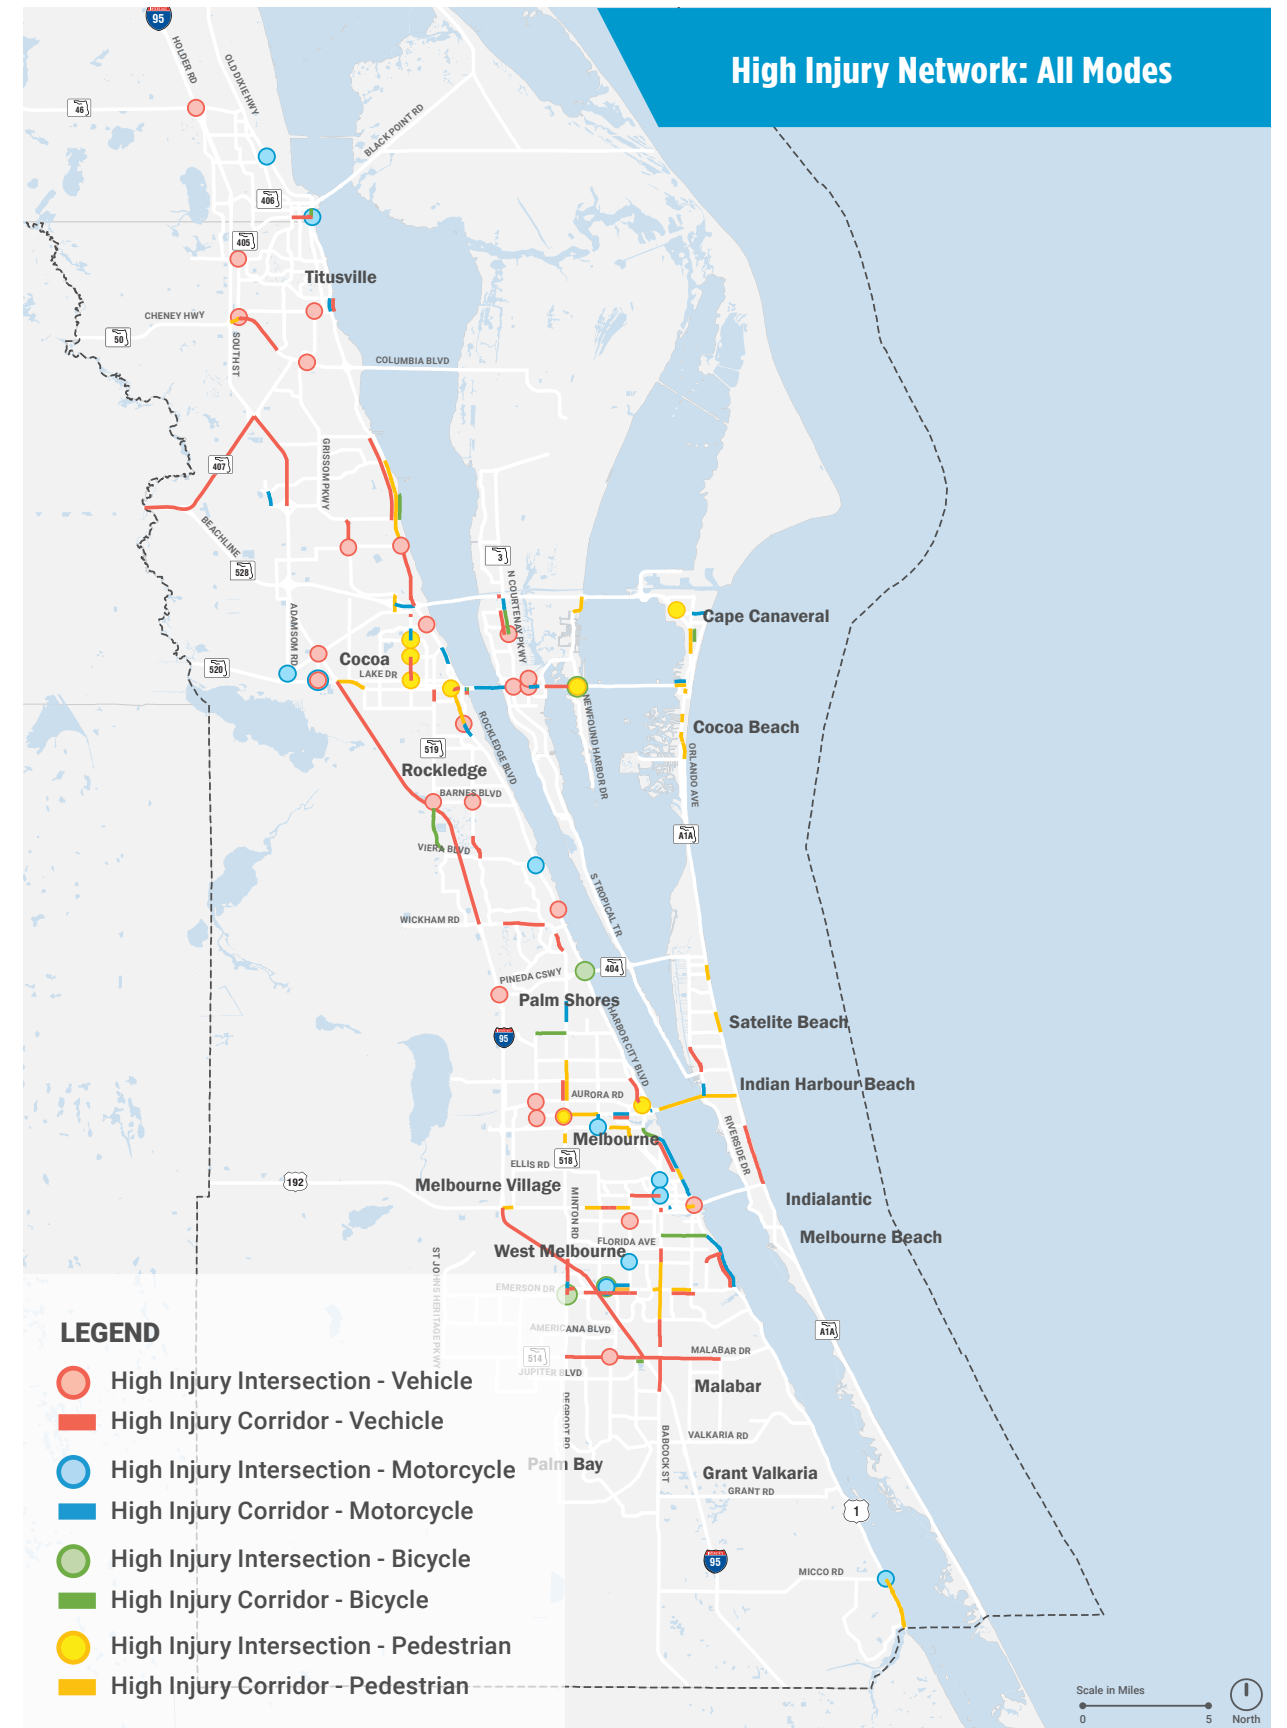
High Injury Network: All Modes

95
HOLDER RD
OLD DIXIE HWY
46
BLACK POINT RD
406
405
Titusville
CHENEY HWY
50
SOUTH ST
COLUMBIA BLVD
407
GRISSOM PKWY
BEACHLINE
528
3
N COURTENAY PKWY
Cape Canaveral
ADAMSOM RD
520
Cocoa
LAKE DR
NEWFOUND HARBOR DR
Cocoa Beach
ROCKLEDGE BLVD
ORLANDO AVE
519
Rockledge
BARNES BLVD
A1A
VIERA BLVD
S TROPICAL TR
WICKHAM RD
PINEDA CSWY
404
Palm Shores
Satelite Beach
95
HARBOR CITY BLVD
Indian Harbour Beach
AURORA RD
RIVERSIDE DR
Melbourne
ELLIS RD
518
192
Melbourne Village
Indialantic
MINTON RD
Melbourne Beach
FLORIDA AVE
West Melbourne
ST JOHNS HERITAGE PKWY
EMERSON DR
AMERICANA BLVD
A1A
514
MALABAR DR
JUPITER BLVD
Malabar
DEGROODT RD
BABCOCK ST
VALKARIA RD
Palm Bay
Grant Valkaria
GRANT RD
1
95
MICCO RD

LEGEND
High Injury Intersection - Vehicle
High Injury Corridor - Vechicle
High Injury Intersection - Motorcycle
High Injury Corridor - Motorcycle
High Injury Intersection - Bicycle
High Injury Corridor - Bicycle
High Injury Intersection - Pedestrian
High Injury Corridor - Pedestrian

Scale in Miles
0
5
North